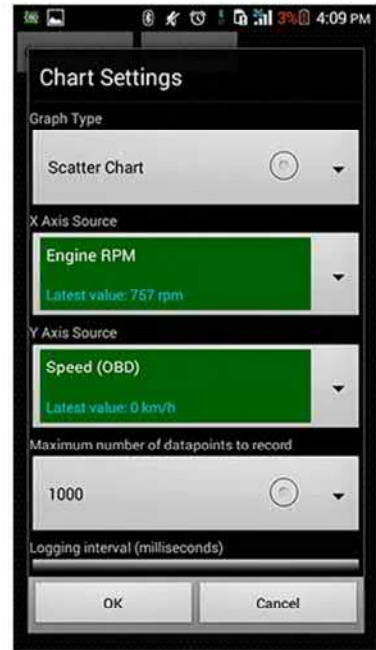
3% 4:09 PM

Chart Settings

Graph Type

Scatter Chart

X Axis Source

Engine RPM

Latest value: 757 rpm

Y Axis Source

Speed (OBD)

Latest value: 0 km/h

Maximum number of datapoints to record

1000

Logging interval (milliseconds)

OK

Cancel